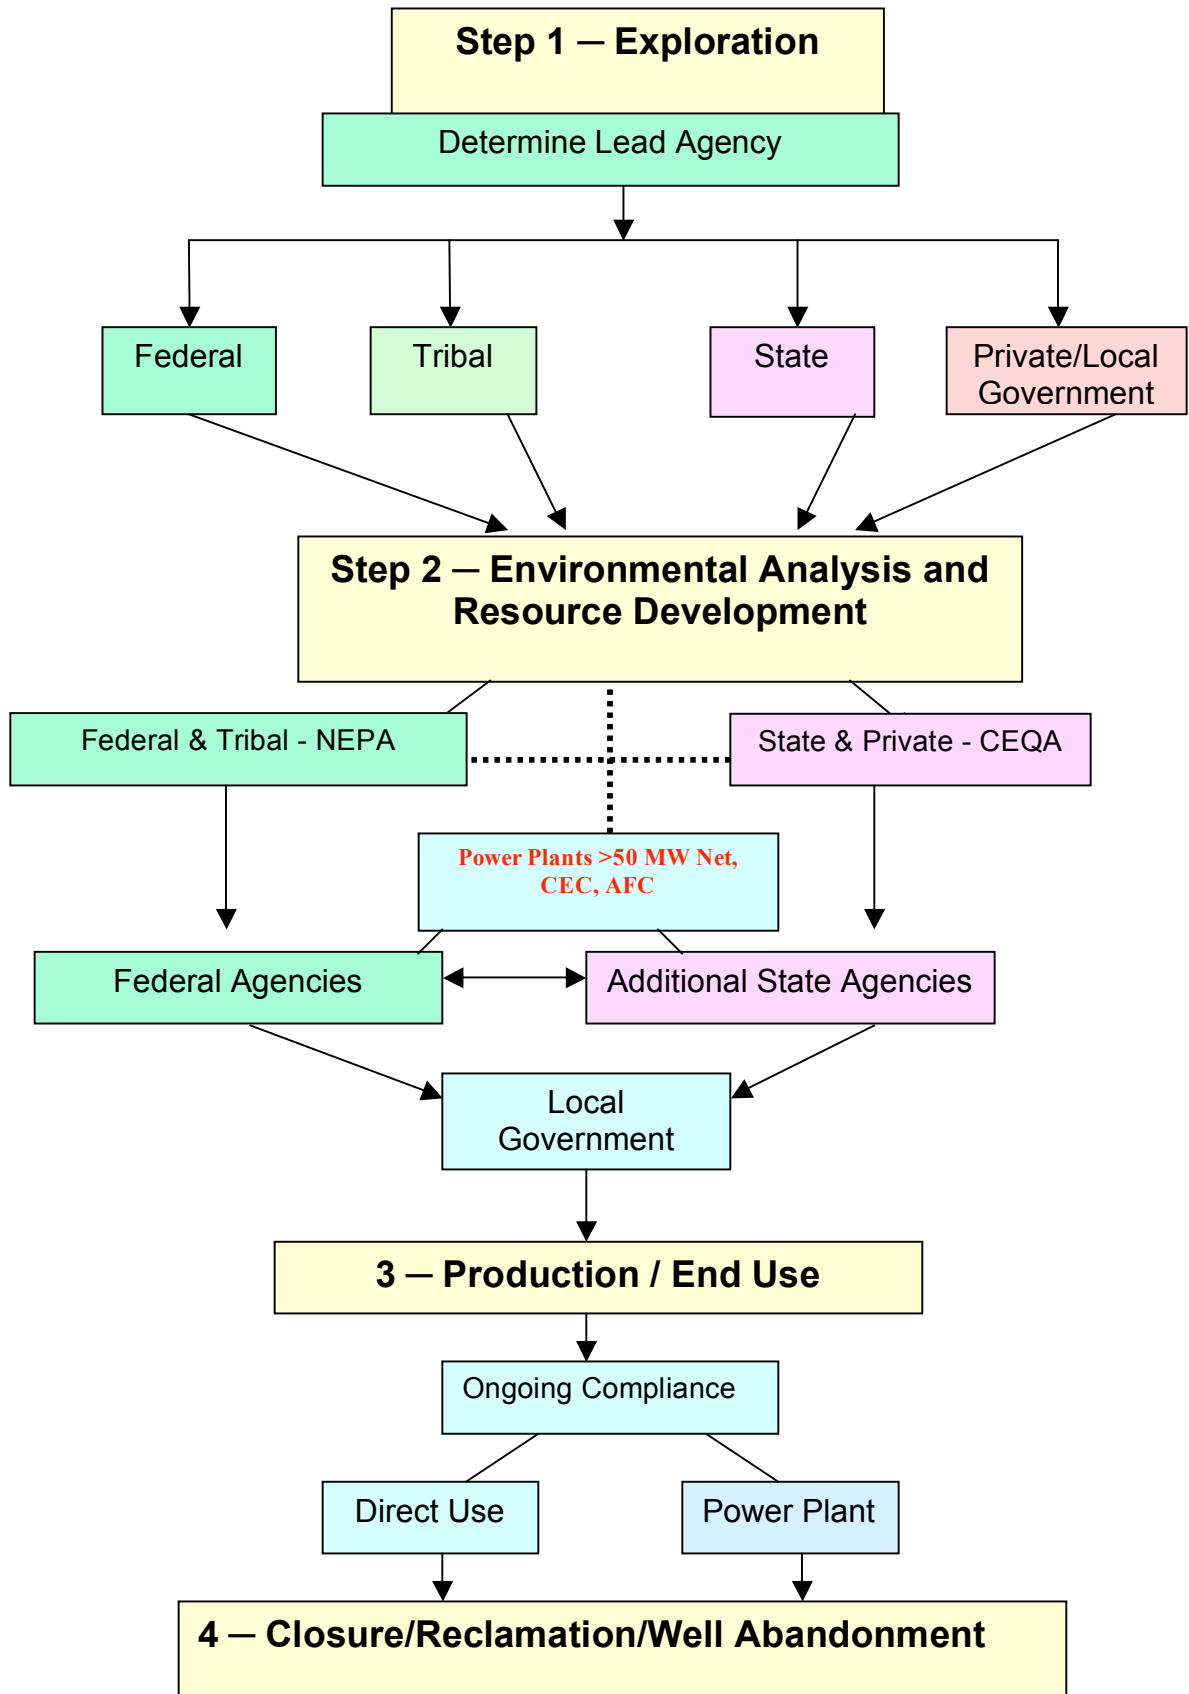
Step 1 — Exploration

Determine Lead Agency

Federal

Tribal

State

Private/Local Government

Step 2 — Environmental Analysis and Resource Development

Federal & Tribal - NEPA

State & Private - CEQA

Power Plants >50 MW Net, CEC, AFC

Federal Agencies

Additional State Agencies

Local Government

3 — Production / End Use

Ongoing Compliance

Direct Use

Power Plant

4 — Closure/Reclamation/Well Abandonment